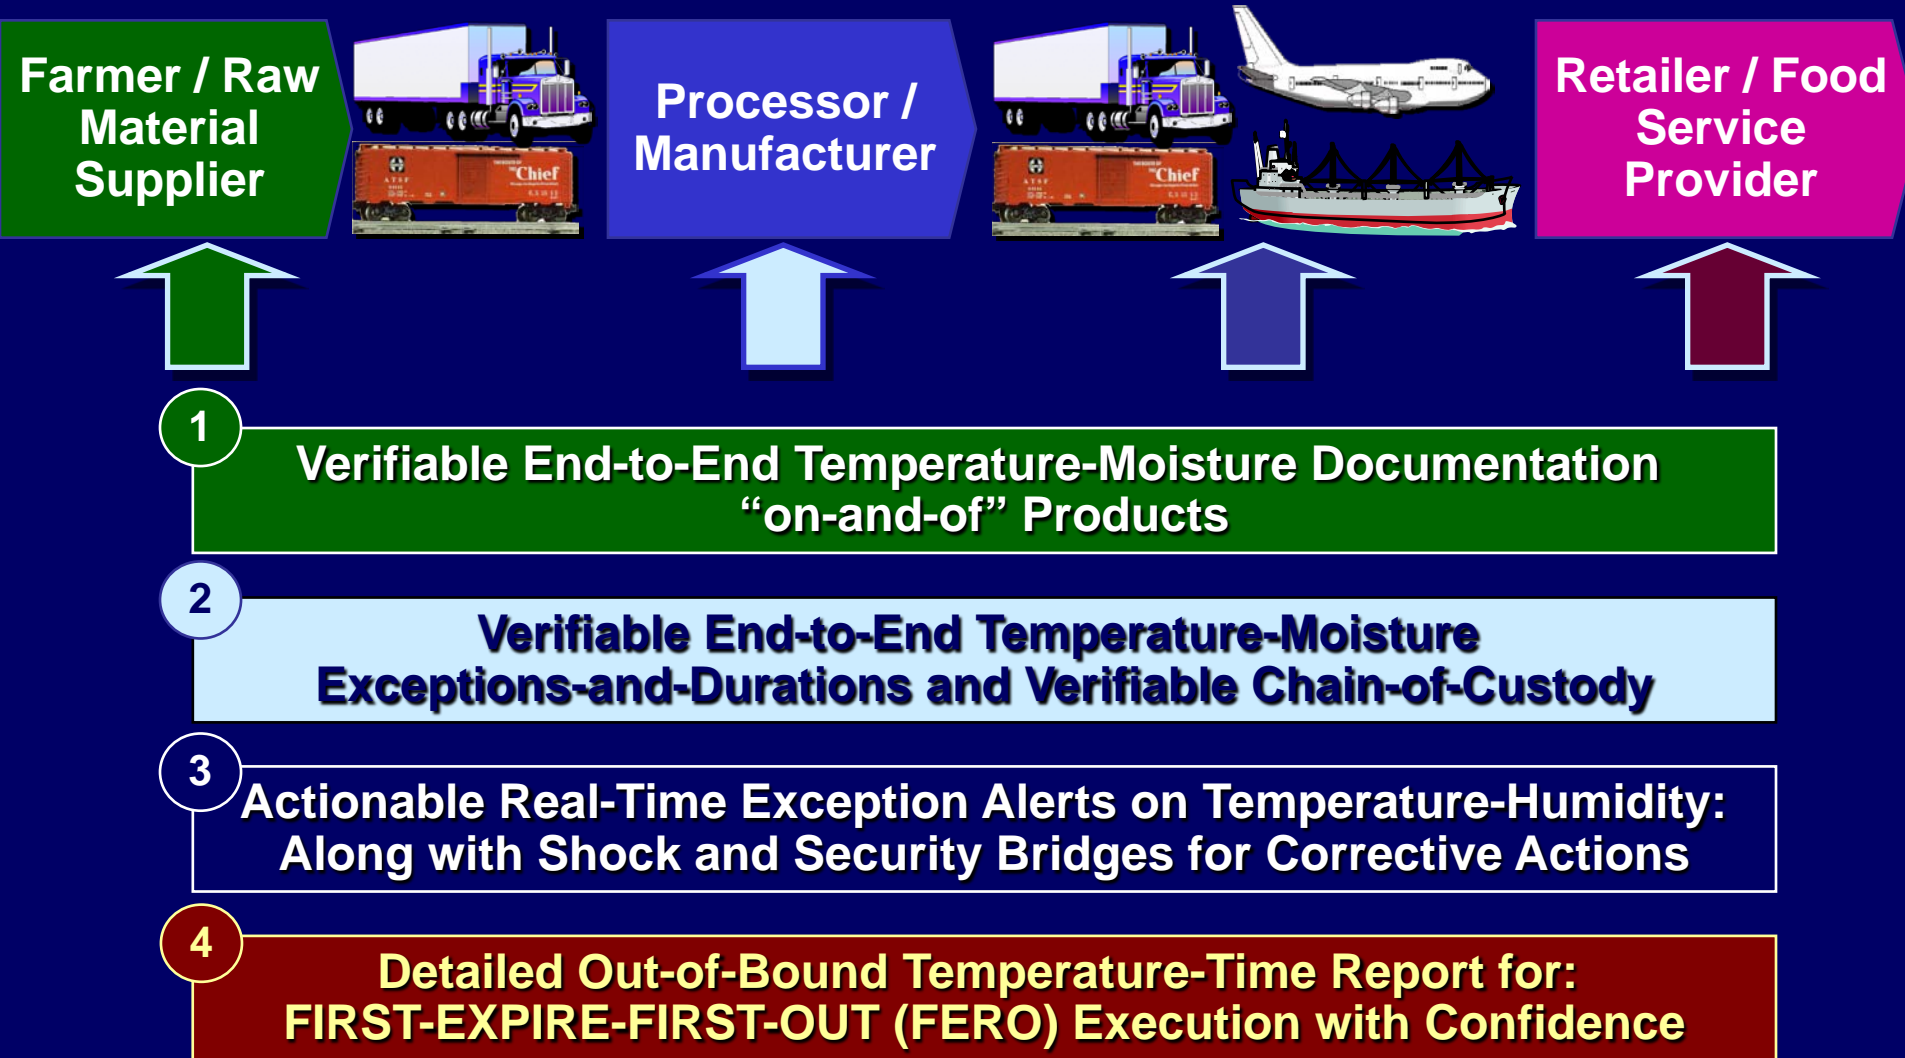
Farmer / Raw Material Supplier

"Chief"

Processor / Manufacturer

"Chief"

Retailer / Food Service Provider

1

Verifiable End-to-End Temperature-Moisture Documentation "on-and-of" Products

2

Verifiable End-to-End Temperature-Moisture Exceptions-and-Durations and Verifiable Chain-of-Custody

3

Actionable Real-Time Exception Alerts on Temperature-Humidity: Along with Shock and Security Bridges for Corrective Actions

4

Detailed Out-of-Bound Temperature-Time Report for: FIRST-EXPIRE-FIRST-OUT (FERO) Execution with Confidence